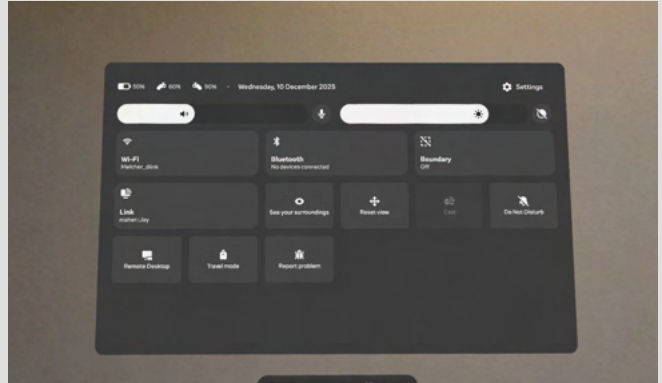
50% 60% 90% · Wednesday, 10 December 2025

Settings

Wi-Fi
Fletcher_dlink

Bluetooth
No devices connected

Boundary
Off

Link
maherr.Jay

See your surroundings

Reset view

Cast

Do Not Disturb

Remote Desktop

Travel mode

Report problem